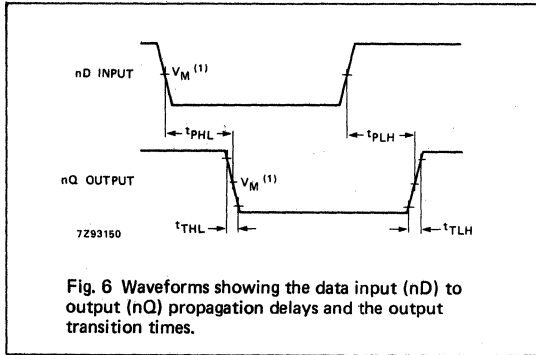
nD INPUT

$V_M$ $^{(1)}$

$t_{PHL}$

$t_{PLH}$

nQ OUTPUT

$V_M$ $^{(1)}$

7Z93150

$t_{THL}$

$t_{TLH}$

Fig. 6 Waveforms showing the data input (nD) to output (nQ) propagation delays and the output transition times.